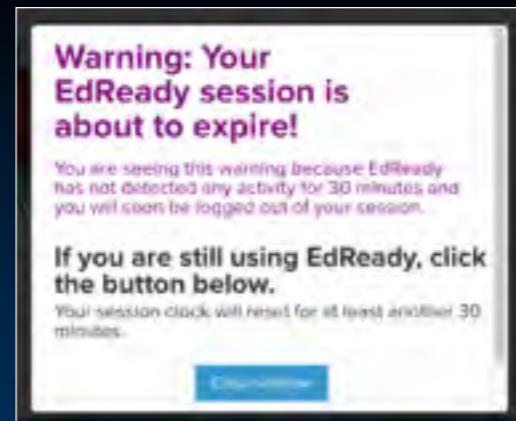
Warning: Your EdReady session is about to expire!

You are seeing this warning because EdReady has not detected any activity for 30 minutes and you will soon be logged out of your session.

If you are still using EdReady, click the button below.

Your session clock will reset for at least another 30 minutes.

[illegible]